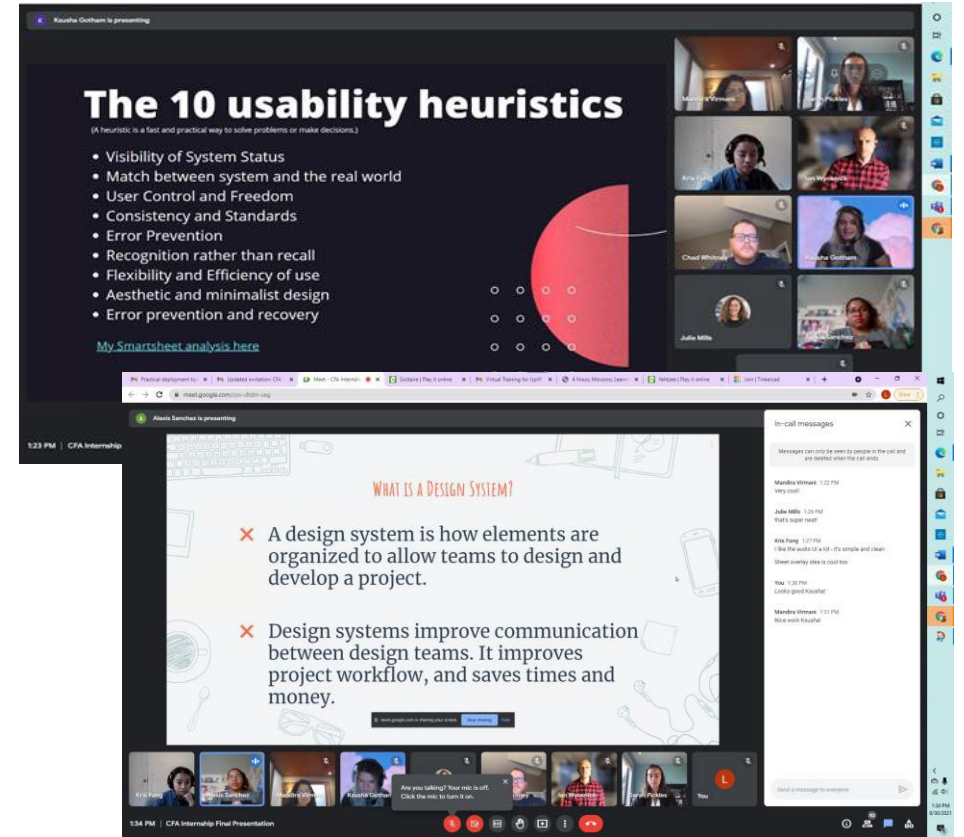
Kausha Gotham is presenting

The 10 usability heuristics

(A heuristic is a fast and practical way to solve problems or make decisions.)

- Visibility of System Status
- Match between system and the real world
- User Control and Freedom
- Consistency and Standards
- Error Prevention
- Recognition rather than recall
- Flexibility and Efficiency of use
- Aesthetic and minimalist design
- Error prevention and recovery

My Smartsheet analysis here

Mandira Virmani
Sarah Pickles
Kris Fung
Ian Wyckoff
Chad Whitney
Kausha Gotham
Julie Mills
Alexis Sanchez

1:23 PM | CFA Internship

Practical deployment to | Updated invitation: CFA | Meet - CFA Internsh | Solitaire | Play it online | Virtual Training for GoFi | 4 Nazo, Missions, Learn | Yahtzee | Play it online | Join | Tinkercad

meet.google.com/csv-dtdm-sag

Alexis Sanchez is presenting

WHAT IS A DESIGN SYSTEM?

A design system is how elements are organized to allow teams to design and develop a project.

Design systems improve communication between design teams. It improves project workflow, and saves times and money.

meet.google.com is sharing your screen. Stop sharing Hide

In-call messages

Messages can only be seen by people in the call and are deleted when the call ends.

Mandira Virmani 1:22 PM
Very cool!

Julie Mills 1:26 PM
that's super neat!

Kris Fung 1:27 PM
I like the audio of a lot - it's simple and clean.
Sheet overlay idea is cool too

You 1:30 PM
Looks good Kausha!

Mandira Virmani 1:31 PM
Nice work Kausha!

Send a message to everyone

Kris Fung
Alexis Sanchez
Mandira Virmani
Kausha Gotham
Ian Wyckoff
Sarah Pickles
You

Are you talking? Your mic is off. Click the mic to turn it on.

1:34 PM | CFA Internship Final Presentation

1:34 PM
8/30/2021